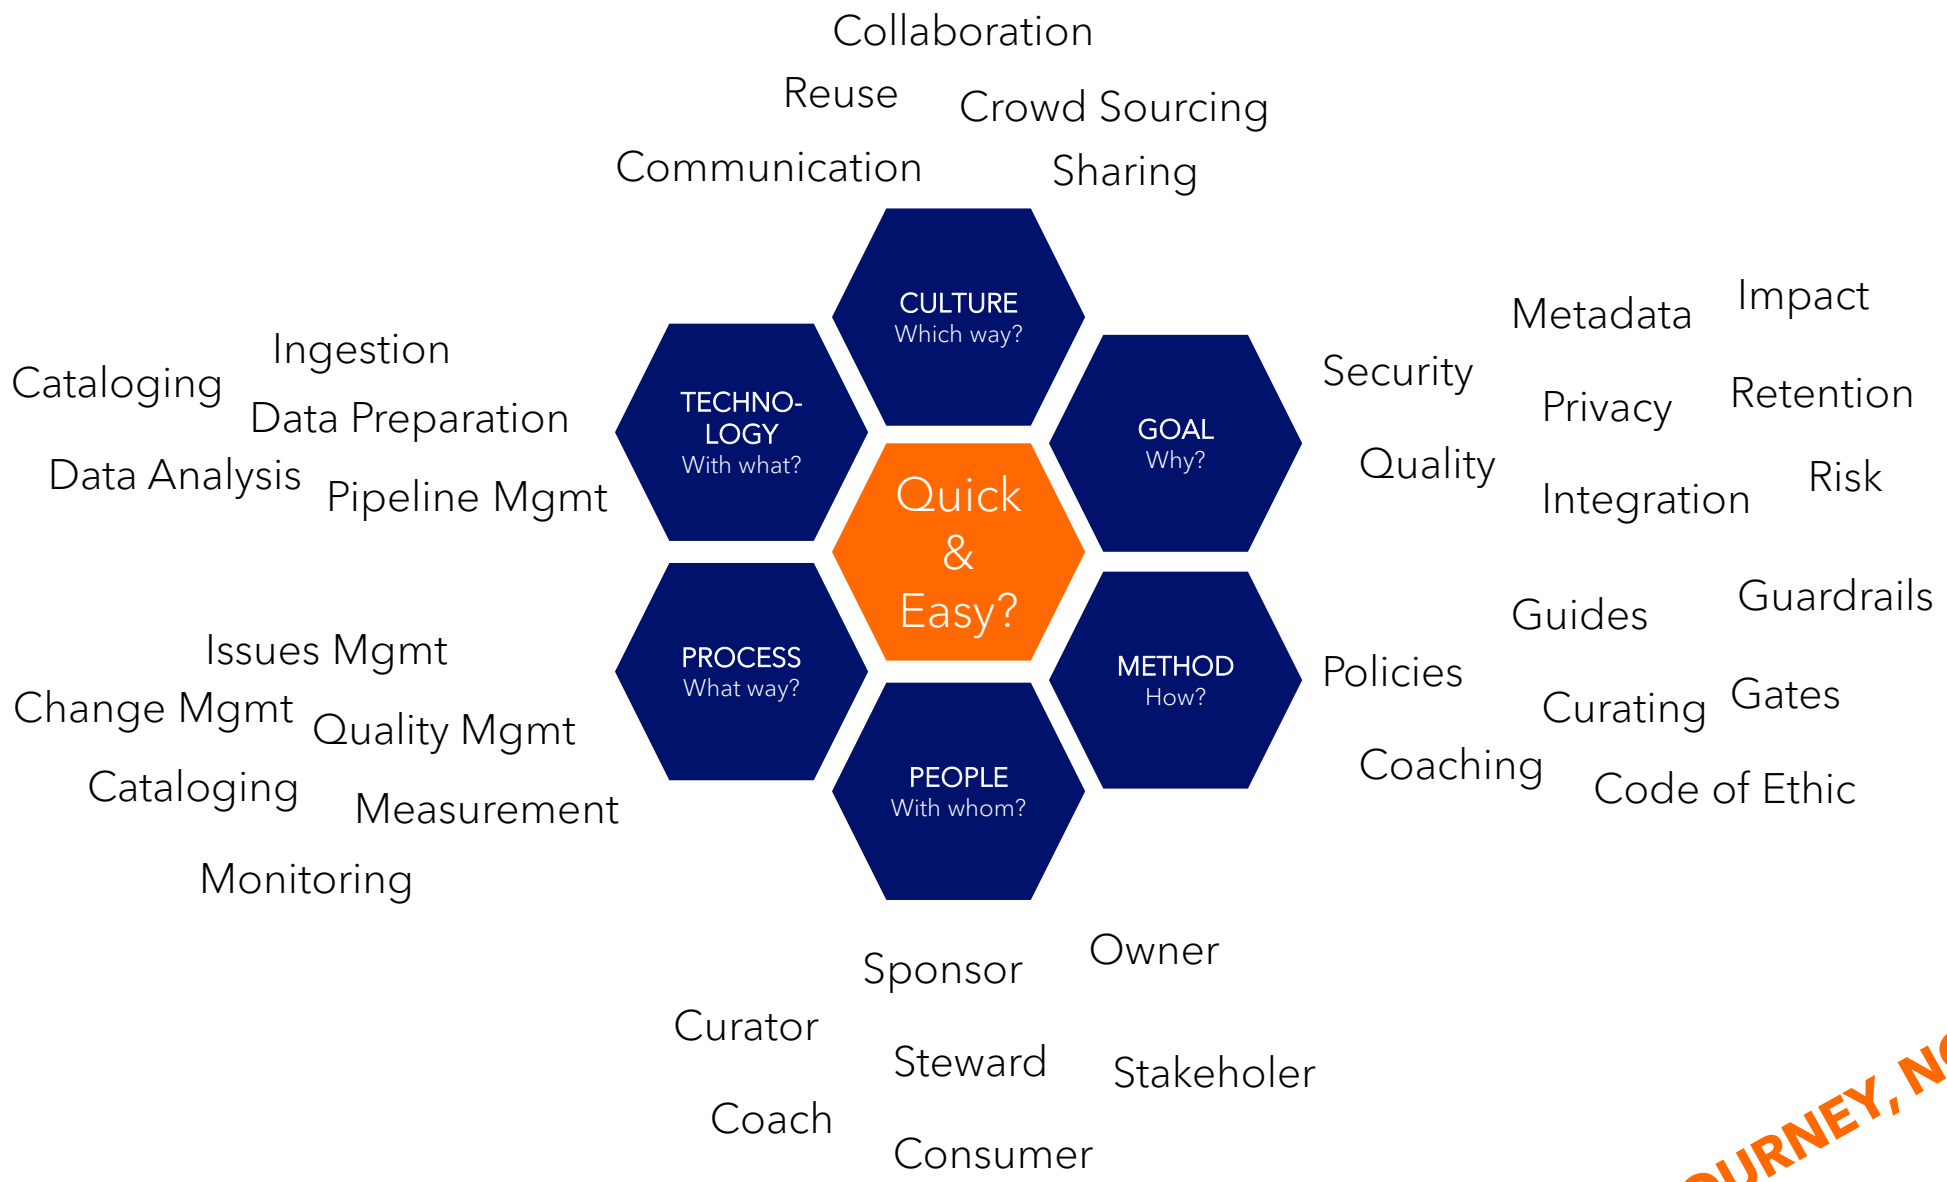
Collaboration

Reuse

Crowd Sourcing

Communication

Sharing

CULTURE
Which way?

TECHNOLOGY
With what?

GOAL
Why?

Quick & Easy?

PROCESS
What way?

METHOD
How?

PEOPLE
With whom?

Metadata

Impact

Security

Privacy

Retention

Quality

Integration

Risk

Ingestion

Cataloging

Data Preparation

Data Analysis

Pipeline Mgmt

Guides

Guardrails

Policies

Curating

Gates

Coaching

Code of Ethic

Issues Mgmt

Change Mgmt

Quality Mgmt

Cataloging

Measurement

Monitoring

Sponsor

Owner

Curator

Steward

Stakeholer

Coach

Consumer

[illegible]URNEY,N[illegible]